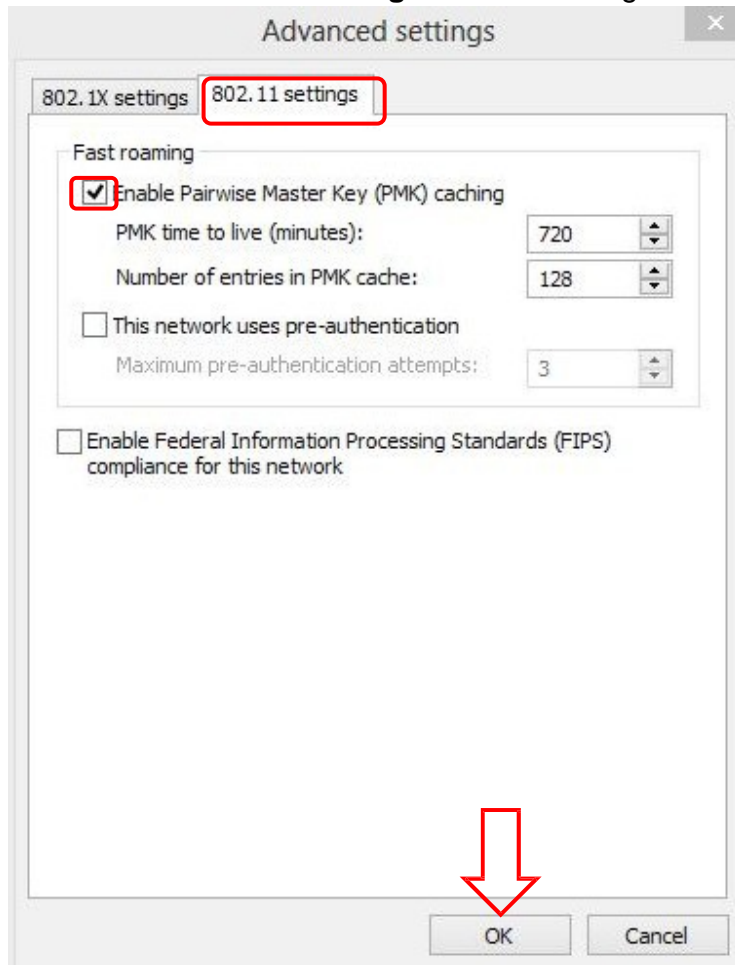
Advanced settings

802.1X settings | 802.11 settings

Fast roaming

Enable Pairwise Master Key (PMK) caching

PMK time to live (minutes): 720

Number of entries in PMK cache: 128

This network uses pre-authentication

Maximum pre-authentication attempts: 3

Enable Federal Information Processing Standards (FIPS) compliance for this network

OK

Cancel